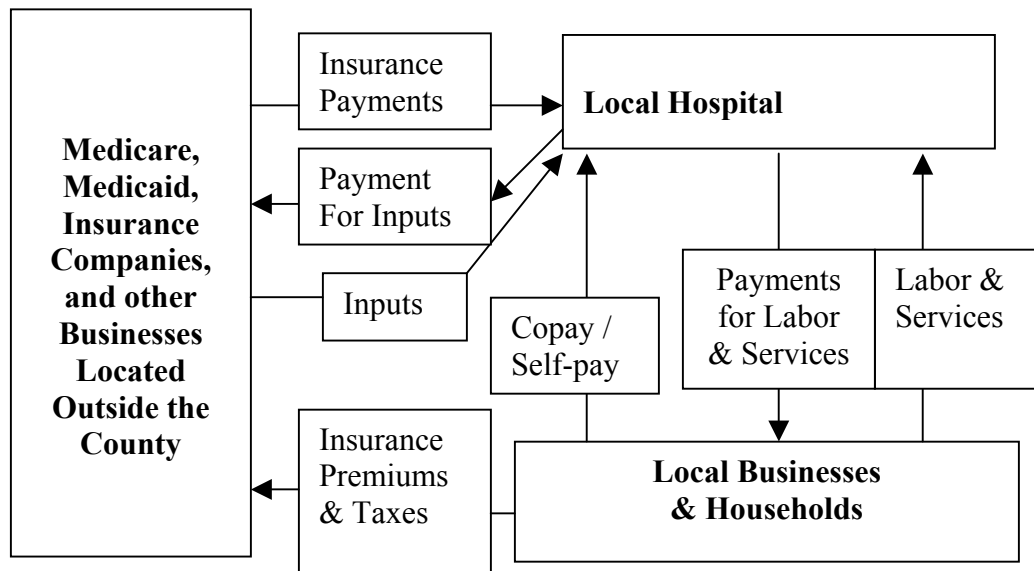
Medicare, Medicaid, Insurance Companies, and other Businesses Located Outside the County

Insurance Payments

Local Hospital

Payment For Inputs

Inputs

Copay / Self-pay

Payments for Labor & Services

Labor & Services

Insurance Premiums & Taxes

Local Businesses & Households